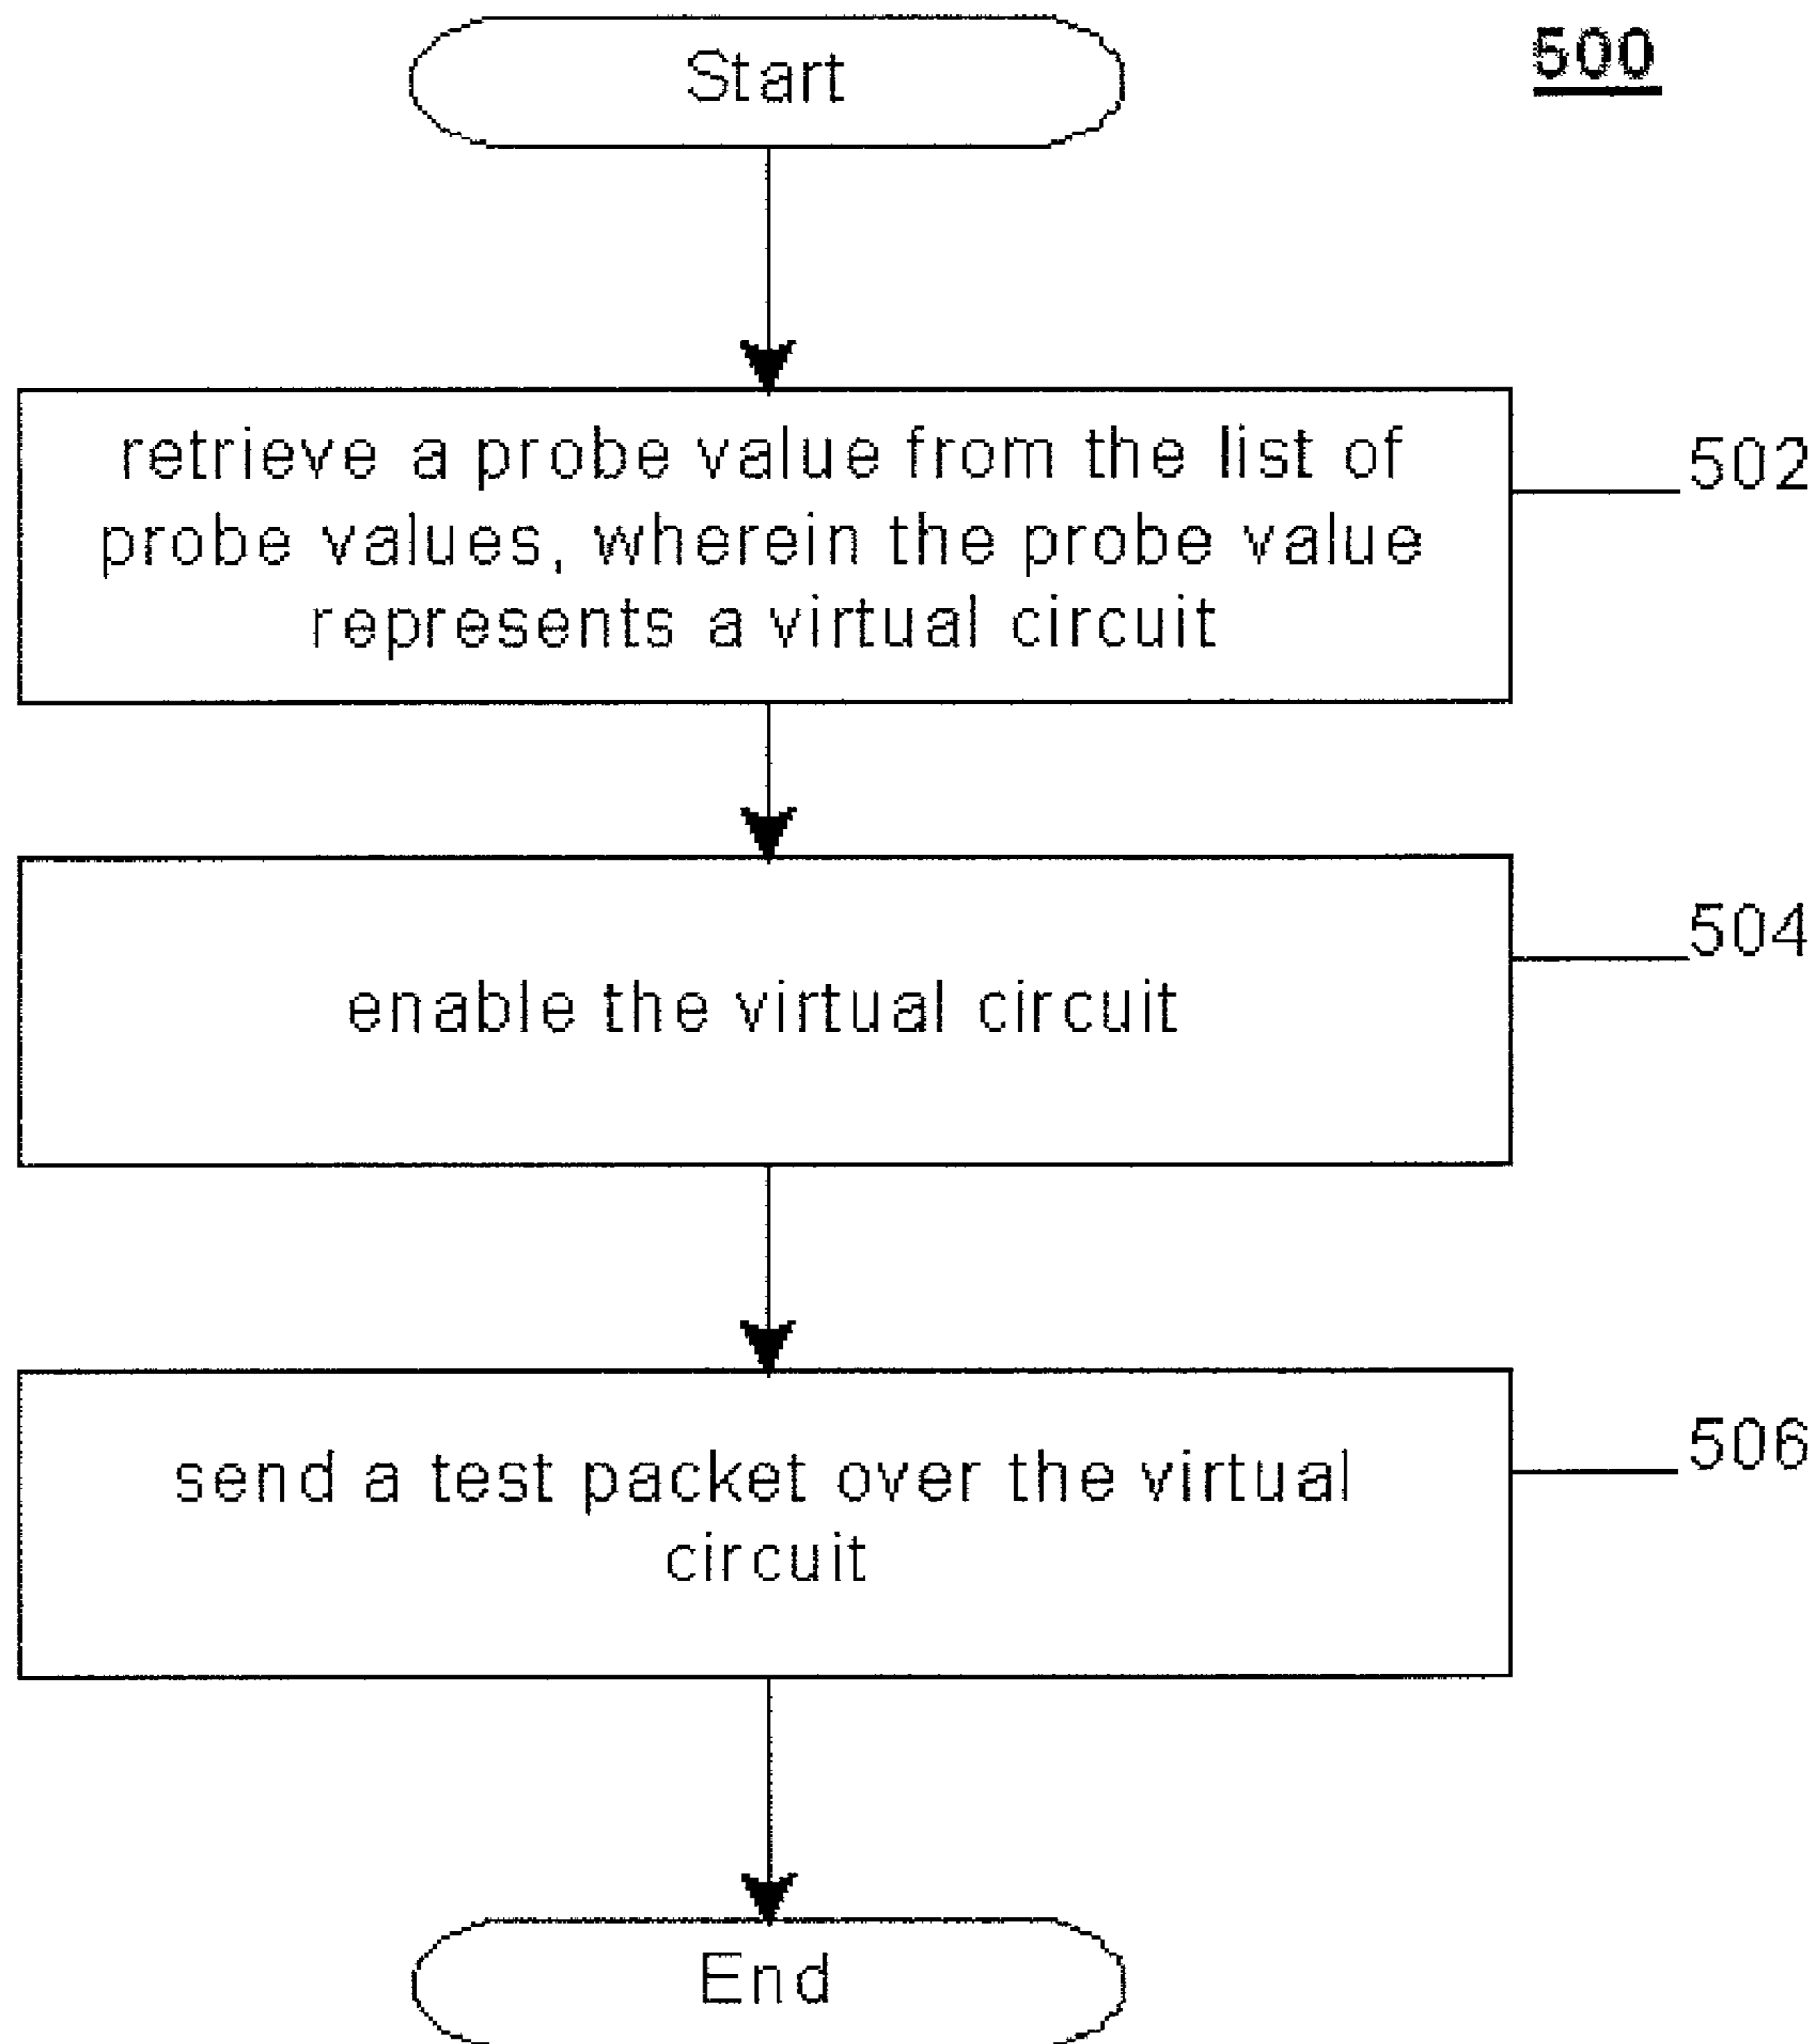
Start

500

retrieve a probe value from the list of probe values, wherein the probe value represents a virtual circuit

502

enable the virtual circuit

504

send a test packet over the virtual circuit

506

End